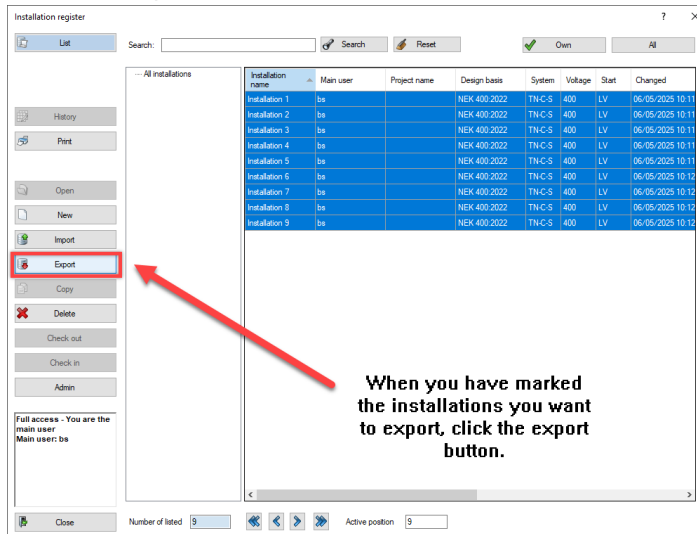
Installation register

?

X

List

Search:

Search

Reset

Own

All

History

Print

Open

New

Import

Export

Copy

Delete

Check out

Check in

Admin

Full access - You are the main user
Main user: bs

Close

All installations

| Installation name | Main user | Project name | Design basis | System | Voltage | Start | Changed |
|---|---|---|---|---|---|---|---|
| Installation 1 | bs | | NEK 400:2022 | TN-C-S | 400 | LV | 06/05/2025 10:11 |
| Installation 2 | bs | | NEK 400:2022 | TN-C-S | 400 | LV | 06/05/2025 10:11 |
| Installation 3 | bs | | NEK 400:2022 | TN-C-S | 400 | LV | 06/05/2025 10:11 |
| Installation 4 | bs | | NEK 400:2022 | TN-C-S | 400 | LV | 06/05/2025 10:11 |
| Installation 5 | bs | | NEK 400:2022 | TN-C-S | 400 | LV | 06/05/2025 10:11 |
| Installation 6 | bs | | NEK 400:2022 | TN-C-S | 400 | LV | 06/05/2025 10:12 |
| Installation 7 | bs | | NEK 400:2022 | TN-C-S | 400 | LV | 06/05/2025 10:12 |
| Installation 8 | bs | | NEK 400:2022 | TN-C-S | 400 | LV | 06/05/2025 10:12 |
| Installation 9 | bs | | NEK 400:2022 | TN-C-S | 400 | LV | 06/05/2025 10:12 |

When you have marked the installations you want to export, click the export button.

Number of listed 9

Active position 9